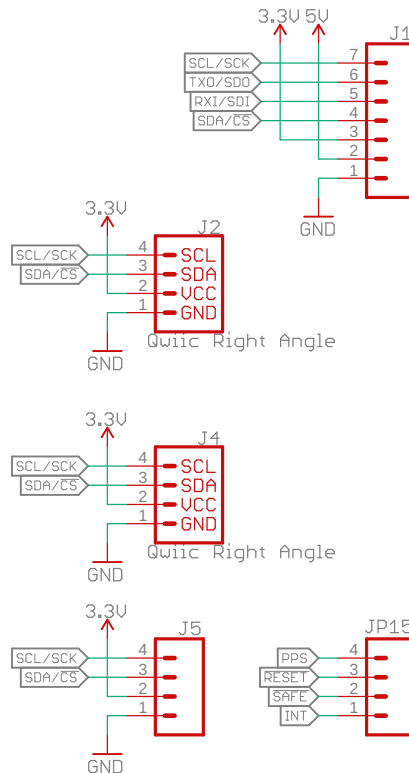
3.3V 5V
J1
SCL/SCK 7
TXO/SDO 6
RXI/SDI 5
SDA/$\overline{CS}$ 4
3
2
1
GND

3.3V
J2
SCL/SCK 4 SCL
SDA/$\overline{CS}$ 3 SDA
2 VCC
1 GND
Qwiic Right Angle
GND

3.3V
J4
SCL/SCK 4 SCL
SDA/$\overline{CS}$ 3 SDA
2 VCC
1 GND
Qwiic Right Angle
GND

3.3V
J5
SCL/SCK 4
SDA/$\overline{CS}$ 3
2
1
GND

JP15
PPS 4
RESET 3
SAFE 2
INT 1